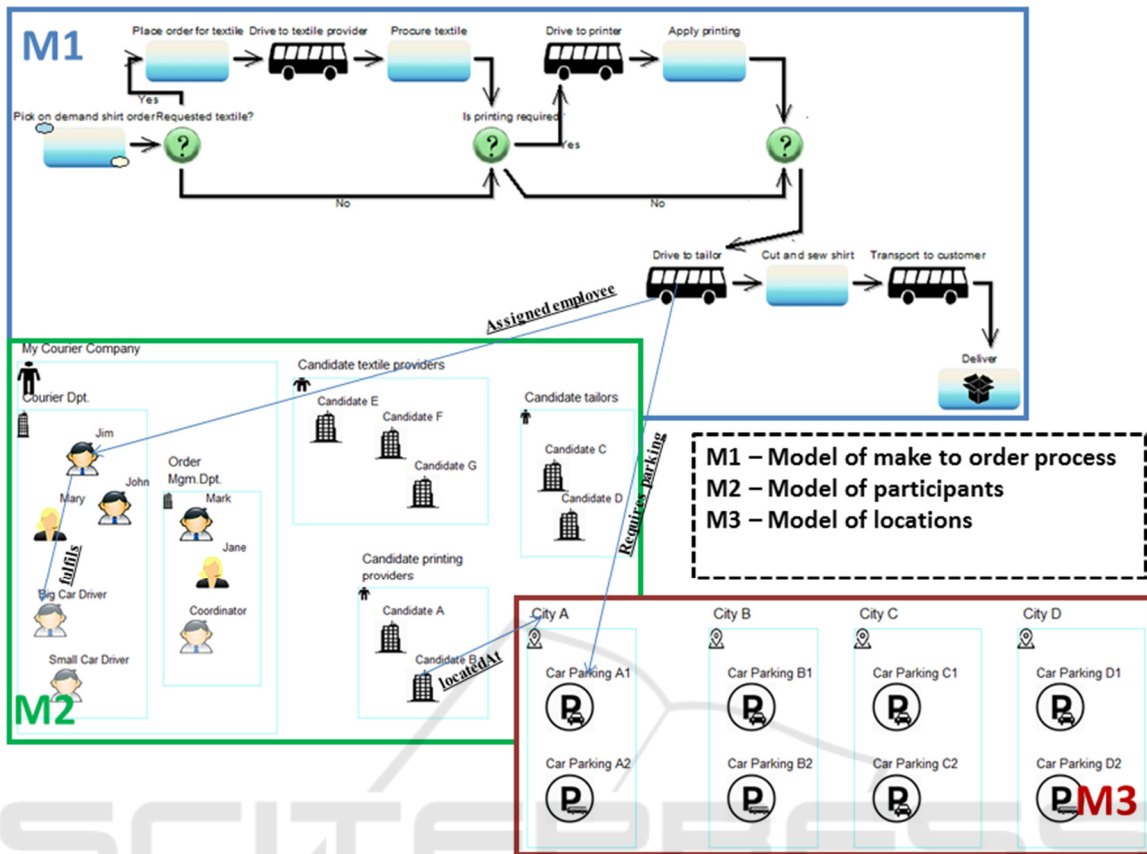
M1

Place order for textile
Drive to textile provider
Procure textile
Drive to printer
Apply printing
Yes
Pick on demand shirt order
Requested textile?
Is printing required?
Yes
No
No
Drive to tailor
Cut and sew shirt
Transport to customer
Deliver
Assigned employee

My Courier Company
Courier Dpt.
Jim
John
Mary
Order Mgm.Dpt.
Mark
Jane
Coordinator
fulfils
Big Car Driver
Small Car Driver
Candidate textile providers
Candidate E
Candidate F
Candidate G
Candidate tailors
Candidate C
Candidate D
Candidate printing providers
Candidate A
Candidate B
locatedAt
Requires_parking
M2

M1 – Model of make to order process
M2 – Model of participants
M3 – Model of locations

City A
City B
City C
City D
Car Parking A1
Car Parking B1
Car Parking C1
Car Parking D1
Car Parking A2
Car Parking B2
Car Parking C2
Car Parking D2
M3

SCITEPRESS